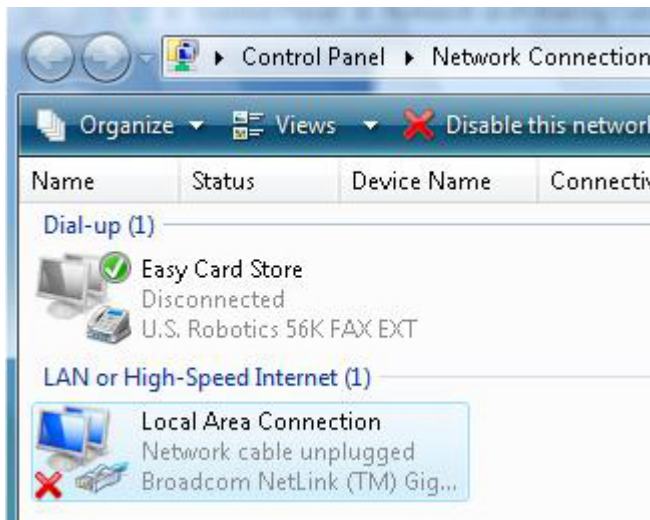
▸ Control Panel ▸ Network Connection

Organize ▾ Views ▾ Disable this networ

| Name | Status | Device Name | Connectiv |
|---|---|---|---|

Dial-up (1)

Easy Card Store
Disconnected
U.S. Robotics 56K FAX EXT

LAN or High-Speed Internet (1)

Local Area Connection
Network cable unplugged
Broadcom NetLink (TM) Gig...